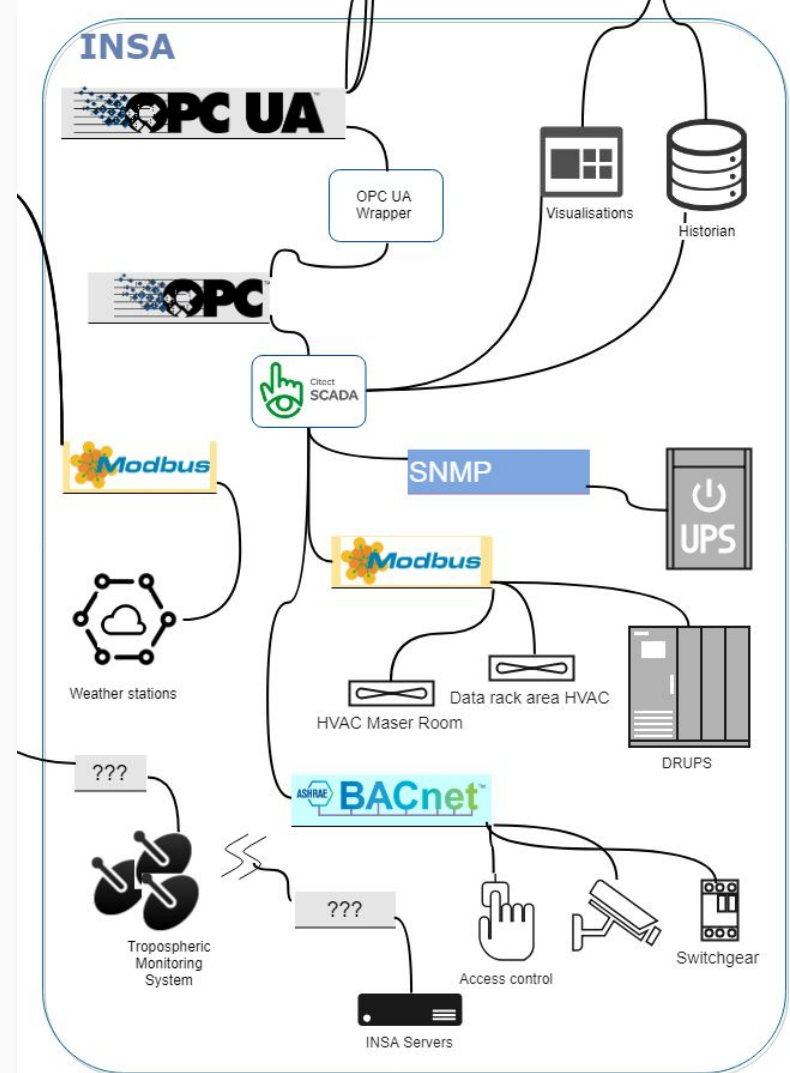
INSA

OPC UA

OPC UA Wrapper

Visualisations

Historian

OPC

Citect SCADA

Modbus

SNMP

UPS

Modbus

Weather stations

Data rack area HVAC

HVAC Maser Room

DRUPS

???

ASHRAE BACnet

???

Tropospheric Monitoring System

Access control

Switchgear

INSA Servers